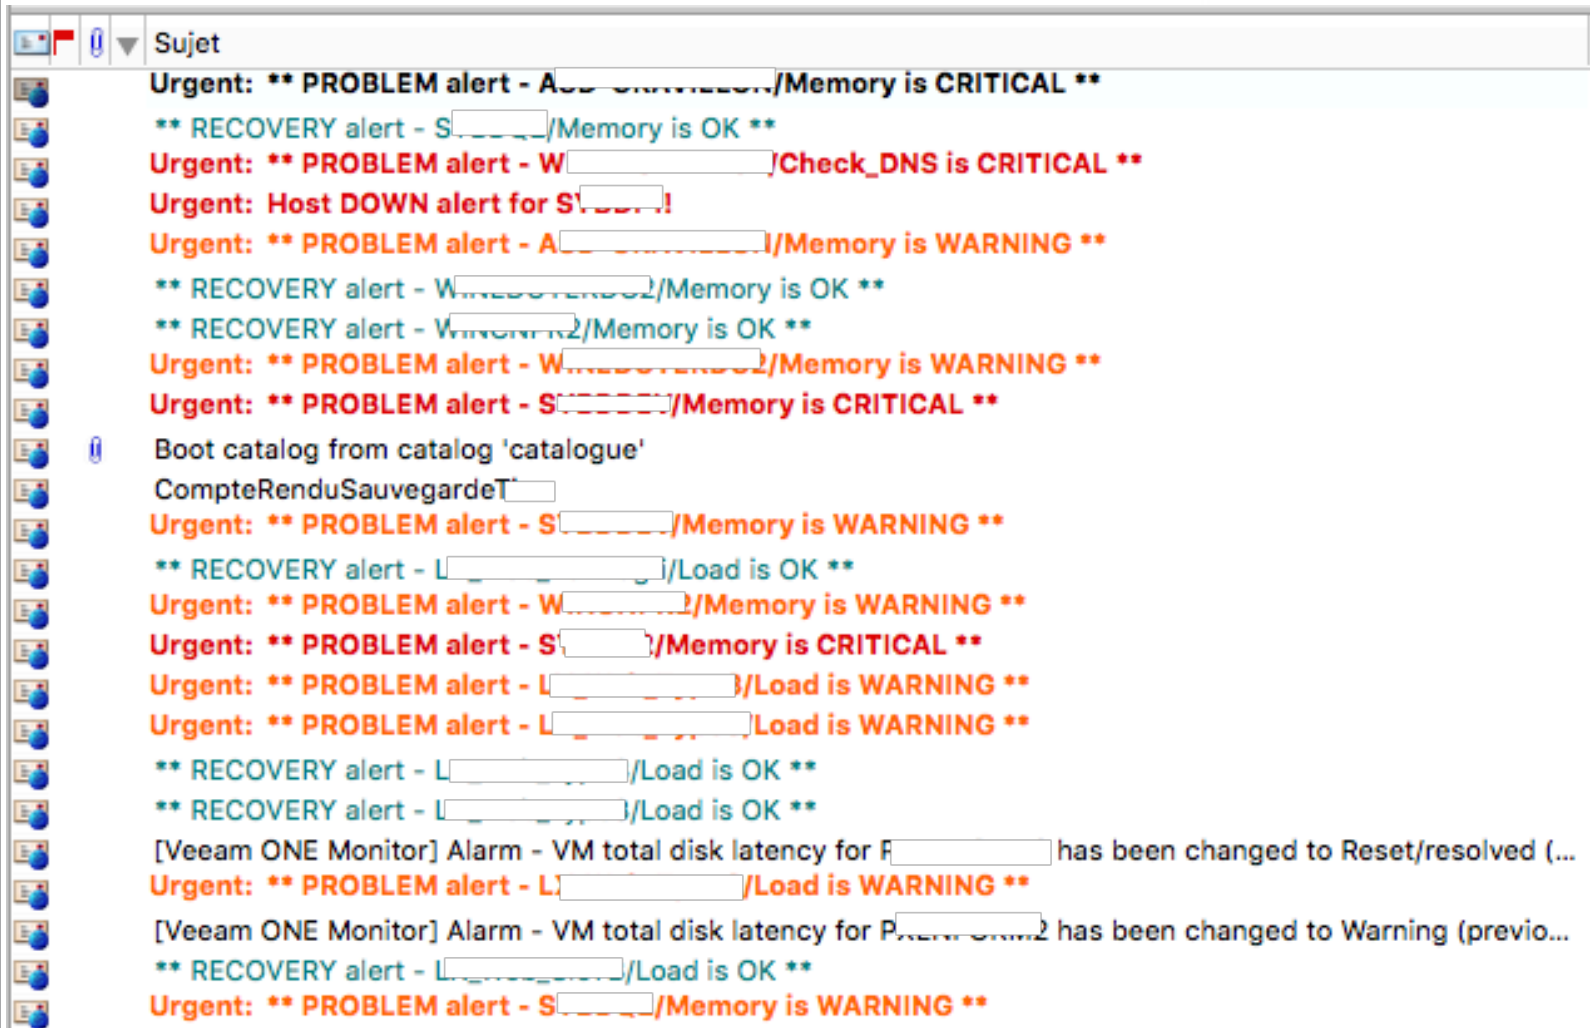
Sujet

Urgent: ** PROBLEM alert - A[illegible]/Memory is CRITICAL **
** RECOVERY alert - S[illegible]/Memory is OK **
Urgent: ** PROBLEM alert - W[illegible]/Check_DNS is CRITICAL **
Urgent: Host DOWN alert for S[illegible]!
Urgent: ** PROBLEM alert - A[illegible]/Memory is WARNING **
** RECOVERY alert - W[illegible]/Memory is OK **
** RECOVERY alert - W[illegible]2/Memory is OK **
Urgent: ** PROBLEM alert - W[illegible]/Memory is WARNING **
Urgent: ** PROBLEM alert - S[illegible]/Memory is CRITICAL **
Boot catalog from catalog 'catalogue'
CompteRenduSauvegardeT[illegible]
Urgent: ** PROBLEM alert - S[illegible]/Memory is WARNING **
** RECOVERY alert - L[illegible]/Load is OK **
Urgent: ** PROBLEM alert - W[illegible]2/Memory is WARNING **
Urgent: ** PROBLEM alert - S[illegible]/Memory is CRITICAL **
Urgent: ** PROBLEM alert - L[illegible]/Load is WARNING **
Urgent: ** PROBLEM alert - L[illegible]Load is WARNING **
** RECOVERY alert - L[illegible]/Load is OK **
** RECOVERY alert - L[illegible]/Load is OK **
[Veeam ONE Monitor] Alarm - VM total disk latency for F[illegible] has been changed to Reset/resolved (...
Urgent: ** PROBLEM alert - L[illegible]/Load is WARNING **
[Veeam ONE Monitor] Alarm - VM total disk latency for P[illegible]2 has been changed to Warning (previo...
** RECOVERY alert - L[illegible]/Load is OK **
Urgent: ** PROBLEM alert - S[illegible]/Memory is WARNING **